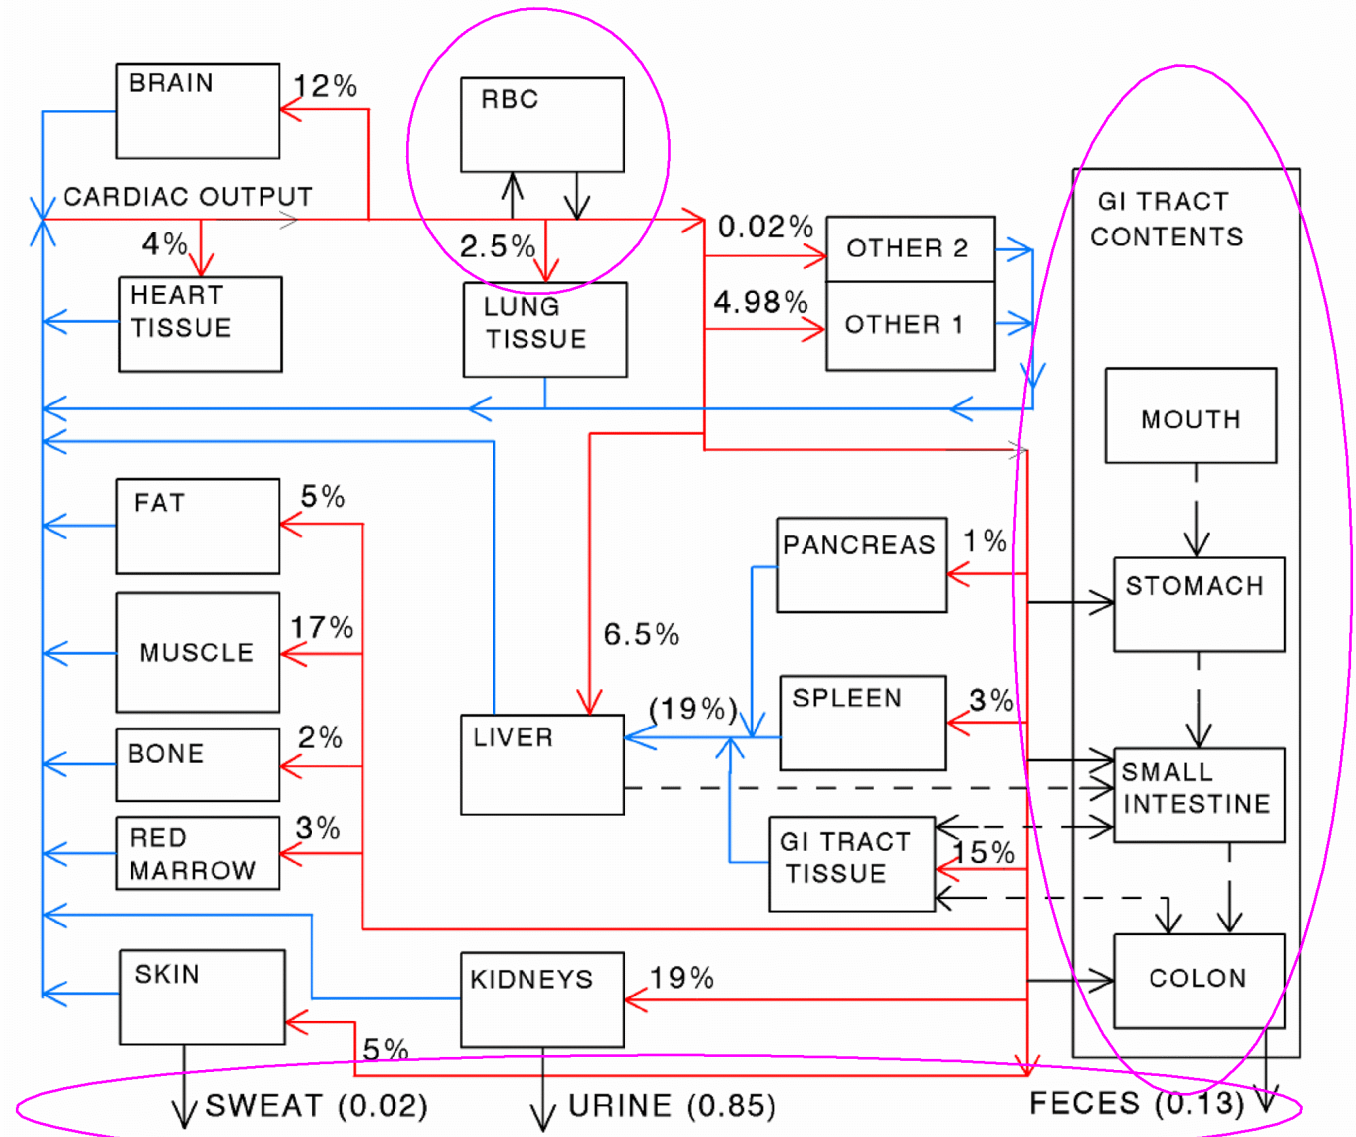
BRAIN
12%
RBC
CARDIAC OUTPUT
4%
2.5%
0.02%
OTHER 2
HEART TISSUE
LUNG TISSUE
4.98%
OTHER 1
GI TRACT CONTENTS
MOUTH
FAT
5%
PANCREAS
1%
STOMACH
MUSCLE
17%
6.5%
SPLEEN
3%
BONE
2%
LIVER
(19%)
SMALL INTESTINE
RED MARROW
3%
GI TRACT TISSUE
15%
SKIN
KIDNEYS
19%
COLON
5%
SWEAT (0.02)
URINE (0.85)
FECES (0.13)